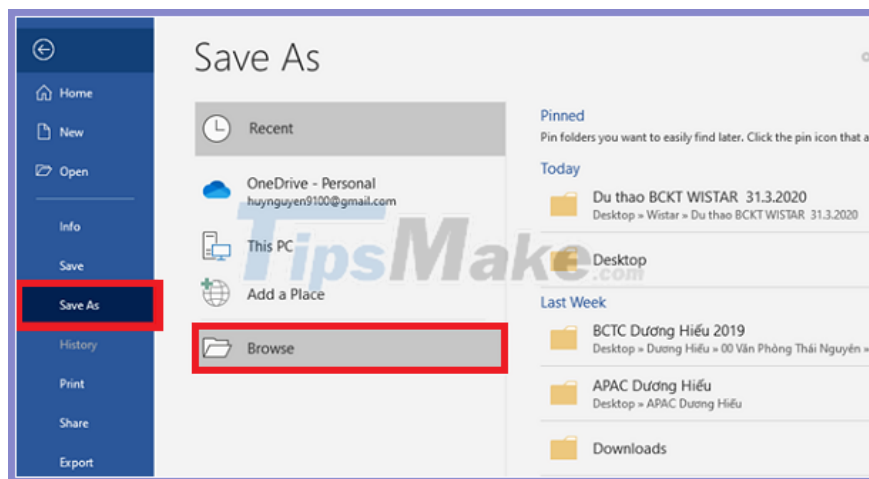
Home

New

Open

Info

Save

Save As

History

Print

Share

Export

Save As

Recent

OneDrive - Personal
huynguyen9100@gmail.com

This PC

Add a Place

Browse

Pinned
Pin folders you want to easily find later. Click the pin icon that a

Today

Du thao BCKT WISTAR 31.3.2020
Desktop » Wistar » Du thao BCKT WISTAR 31.3.2020

Desktop

Last Week

BCTC Dương Hiếu 2019
Desktop » Dương Hiếu » 00 Văn Phòng Thái Nguyên »

APAC Dương Hiếu
Desktop » APAC Dương Hiếu

Downloads

TipsMake.com